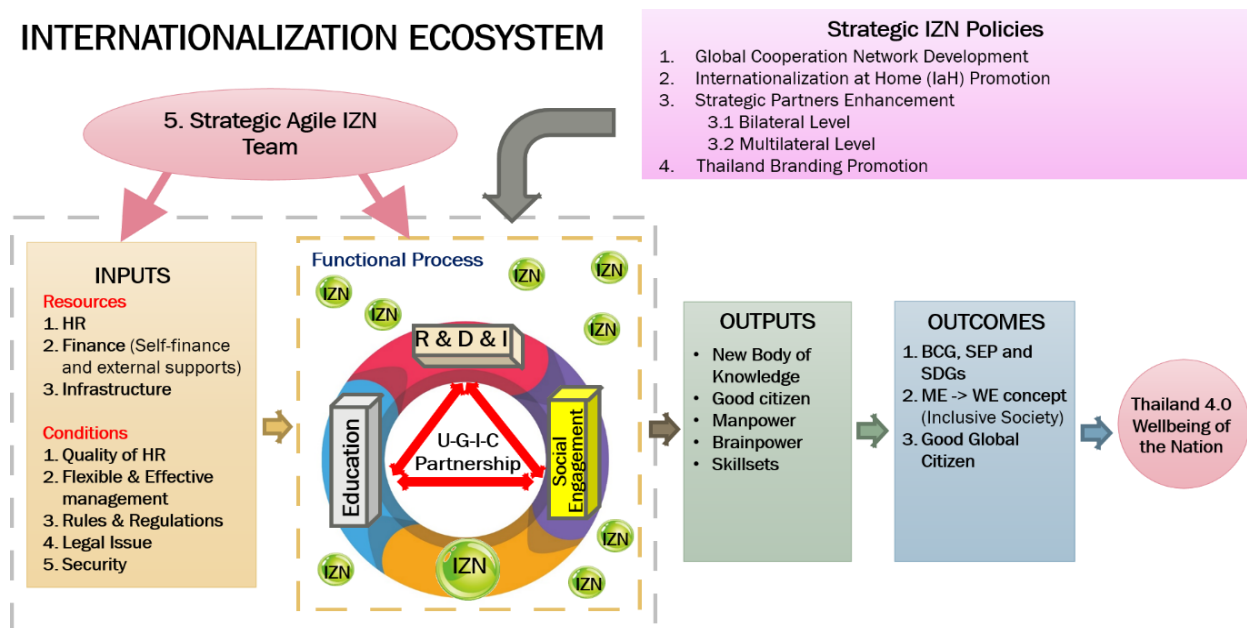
INTERNATIONALIZATION ECOSYSTEM

Strategic IZN Policies
1. Global Cooperation Network Development
2. Internationalization at Home (IaH) Promotion
3. Strategic Partners Enhancement
3.1 Bilateral Level
3.2 Multilateral Level
4. Thailand Branding Promotion

5. Strategic Agile IZN Team

INPUTS
Resources
1. HR
2. Finance (Self-finance and external supports)
3. Infrastructure

Conditions
1. Quality of HR
2. Flexible & Effective management
3. Rules & Regulations
4. Legal Issue
5. Security

Functional Process
IZN
IZN
IZN
IZN
IZN
R & D & I
Education
U-G-I-C Partnership
Social Engagement
IZN
IZN
IZN
IZN

OUTPUTS
• New Body of Knowledge
• Good citizen
• Manpower
• Brainpower
• Skillsets

OUTCOMES
1. BCG, SEP and SDGs
2. ME -> WE concept (Inclusive Society)
3. Good Global Citizen

Thailand 4.0 Wellbeing of the Nation